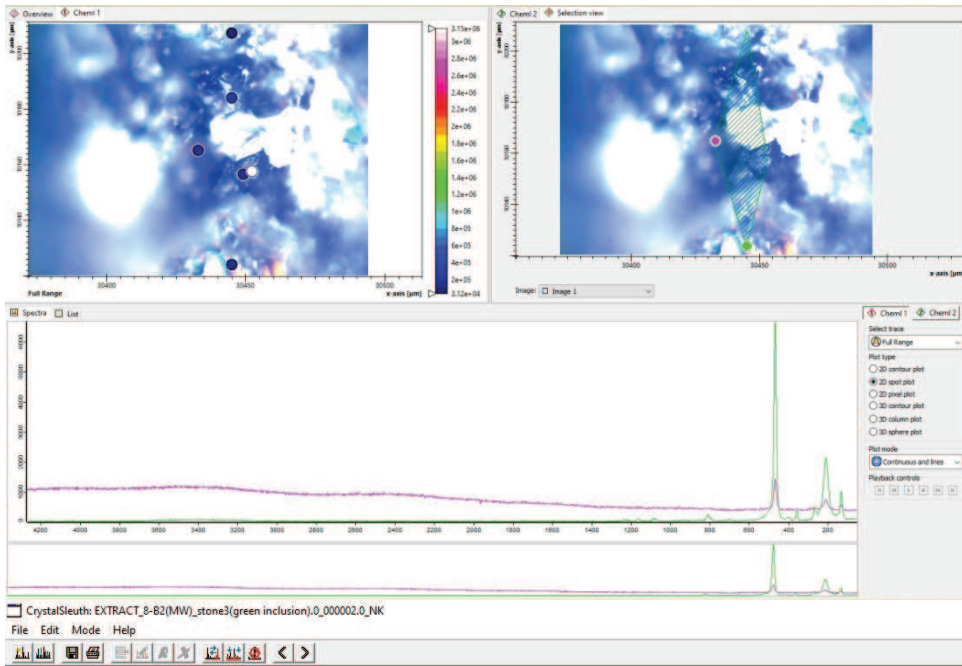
Overview Cheml 1

y-axis [µm]

10300

10250

10200

10150

30400 30450 30500

Full Range

x-axis [µm]

3.15e+06
3e+06
2.8e+06
2.6e+06
2.4e+06
2.2e+06
2e+06
1.8e+06
1.6e+06
1.4e+06
1.2e+06
1e+06
8e+05
6e+05
4e+05
2e+05
3.12e+04

Cheml 2 Selection view

y-axis [µm]

30400 30450 30500

x-axis [µm]

Image: Image 1

Spectra List

6000
5000
4000
3000
2000
1000
0

4200 4000 3800 3600 3400 3200 3000 2800 2600 2400 2200 2000 1800 1600 1400 1200 1000 800 600 400 200

Cheml 1 Cheml 2

Select trace

Full Range

Plot type

2D contour plot
2D spot plot
2D pixel plot
3D contour plot
3D column plot
3D sphere plot

Plot mode

Continuous and lines

Playback controls

CrystalSleuth: EXTRACT_8-B2(MW)_stone3(green inclusion).0_000002.0_NK

File Edit Mode Help